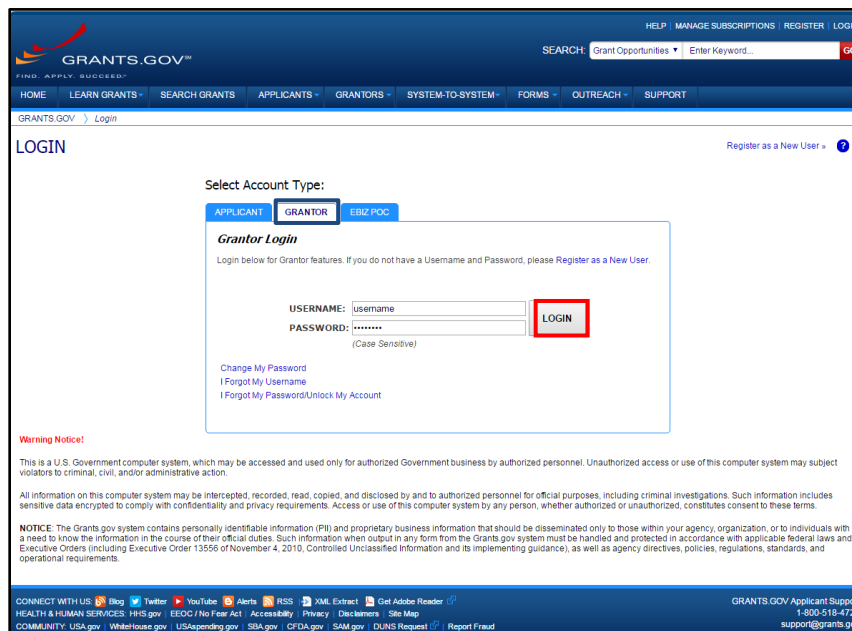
HELP | MANAGE SUBSCRIPTIONS | REGISTER | LOG

GRANTS.GOV℠
FIND. APPLY. SUCCEED.℠

SEARCH: Grant Opportunities ▼ Enter Keyword... G

HOME | LEARN GRANTS | SEARCH GRANTS | APPLICANTS | GRANTORS | SYSTEM-TO-SYSTEM | FORMS | OUTREACH | SUPPORT

GRANTS.GOV 〉 Login

LOGIN

Register as a New User » ?

Select Account Type:

APPLICANT | GRANTOR | EBIZ POC

Grantor Login

Login below for Grantor features. If you do not have a Username and Password, please Register as a New User.

USERNAME: username
PASSWORD: ••••••••
(Case Sensitive)

LOGIN

Change My Password
I Forgot My Username
I Forgot My Password/Unlock My Account

Warning Notice!

This is a U.S. Government computer system, which may be accessed and used only for authorized Government business by authorized personnel. Unauthorized access or use of this computer system may subject violators to criminal, civil, and/or administrative action.

All information on this computer system may be intercepted, recorded, read, copied, and disclosed by and to authorized personnel for official purposes, including criminal investigations. Such information includes sensitive data encrypted to comply with confidentiality and privacy requirements. Access or use of this computer system by any person, whether authorized or unauthorized, constitutes consent to these terms.

NOTICE: The Grants.gov system contains personally identifiable information (PII) and proprietary business information that should be disseminated only to those within your agency, organization, or to individuals with a need to know the information in the course of their official duties. Such information when output in any form from the Grants.gov system must be handled and protected in accordance with applicable federal laws and Executive Orders (including Executive Order 13556 of November 4, 2010, Controlled Unclassified Information and its implementing guidance), as well as agency directives, policies, regulations, standards, and operational requirements.

CONNECT WITH US: Blog | Twitter | YouTube | Alerts | RSS | XML Extract | Get Adobe Reader
HEALTH & HUMAN SERVICES: HHS.gov | EEOC / No Fear Act | Accessibility | Privacy | Disclaimers | Site Map
COMMUNITY: USA.gov | WhiteHouse.gov | USAspending.gov | SBA.gov | CFDA.gov | SAM.gov | DUNS Request | Report Fraud

GRANTS.GOV Applicant Suppo
1-800-518-472
support@grants.g